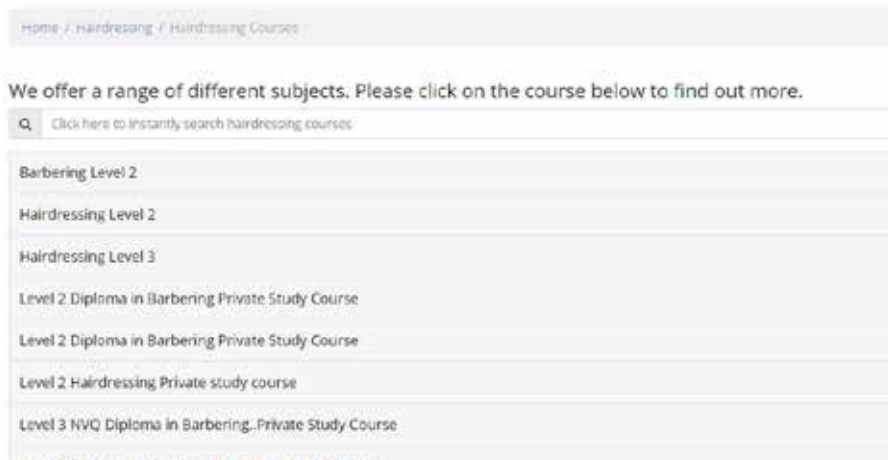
Home / Hairdressing / Hairdressing Courses

We offer a range of different subjects. Please click on the course below to find out more.

Click here to instantly search hairdressing courses

Barbering Level 2

Hairdressing Level 2

Hairdressing Level 3

Level 2 Diploma in Barbering Private Study Course

Level 2 Diploma in Barbering Private Study Course

Level 2 Hairdressing Private study course

Level 3 NVQ Diploma in Barbering,.Private Study Course

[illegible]